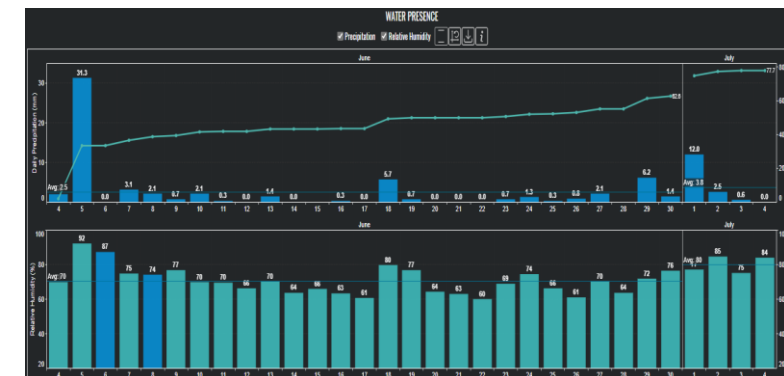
WATER PRESENCE

Precipitation  Relative Humidity

June

July

Daily Precipitation (mm)

30
20
10
0

Avg: 2.5

31.3

0.0 3.1 2.1 0.7 2.1 0.3 0.0 1.4 0.0 0.0 0.3 0.0 5.7 0.7 0.0 0.0 0.0 0.7 1.3 0.3 0.0 2.1 6.2 1.4

62.0

Avg: 3.0

12.8

2.5 0.6 0.0

77.7

80
60
40
20
0

4 5 6 7 8 9 10 11 12 13 14 15 16 17 18 19 20 21 22 23 24 25 26 27 28 29 30 1 2 3 4

June

July

Relative Humidity (%)

100
80
60
40
20

Avg: 70

92 87 75 74 77 70 70 66 70 64 66 63 61 80 77 64 63 60 69 74 66 61 70 64 72 76

Avg: 80

85 75 84

80
60
40

4 5 6 7 8 9 10 11 12 13 14 15 16 17 18 19 20 21 22 23 24 25 26 27 28 29 30 1 2 3 4